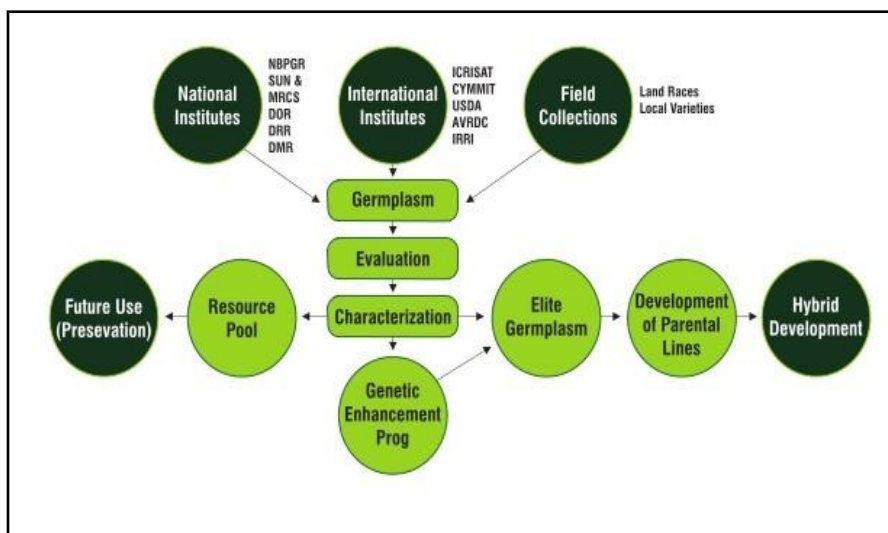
National Institutes

NBPGR
SUN &
MRCS
DOR
DRR
DMR

International Institutes

ICRISAT
CYMMIT
USDA
AVRDC
IRRI

Field Collections

Land Races
Local Varieties

Germplasm

Evaluation

Future Use (Presevation)

Resource Pool

Characterization

Elite Germplasm

Development of Parental Lines

Hybrid Development

Genetic Enhancement Prog